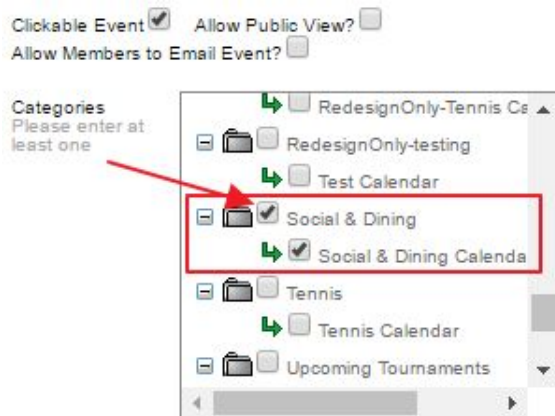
Clickable Event Allow Public View?
Allow Members to Email Event?

Categories
Please enter at least one

RedesignOnly-Tennis Ca
RedesignOnly-testing
Test Calendar
Social & Dining
Social & Dining Calenda
Tennis
Tennis Calendar
Upcoming Tournaments